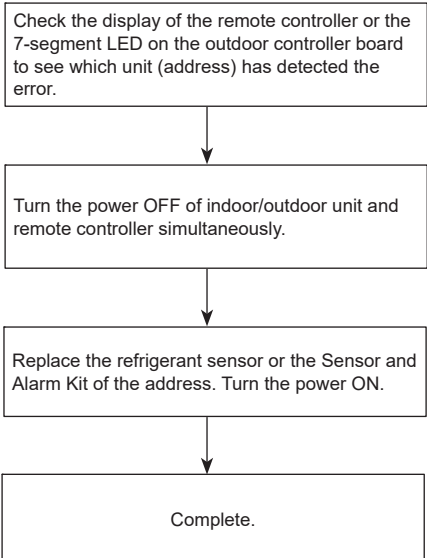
Check the display of the remote controller or the 7-segment LED on the outdoor controller board to see which unit (address) has detected the error.

Turn the power OFF of indoor/outdoor unit and remote controller simultaneously.

Replace the refrigerant sensor or the Sensor and Alarm Kit of the address. Turn the power ON.

Complete.